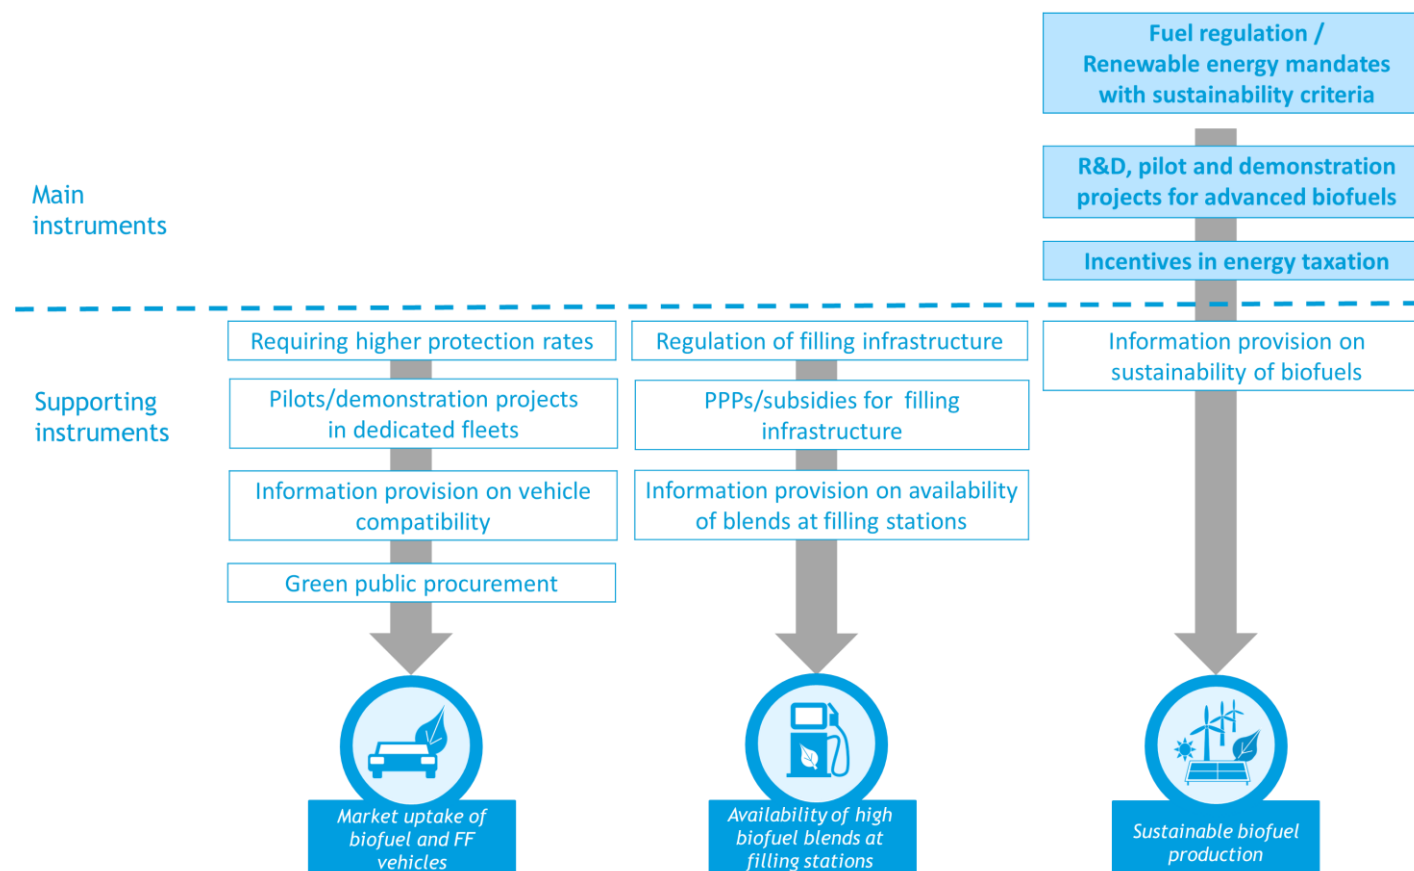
Fuel regulation / Renewable energy mandates with sustainability criteria

R&D, pilot and demonstration projects for advanced biofuels

Incentives in energy taxation

Main instruments

Supporting instruments

Requiring higher protection rates

Pilots/demonstration projects in dedicated fleets

Information provision on vehicle compatibility

Green public procurement

Regulation of filling infrastructure

PPPs/subsidies for filling infrastructure

Information provision on availability of blends at filling stations

Information provision on sustainability of biofuels

Market uptake of biofuel and FF vehicles

Availability of high biofuel blends at filling stations

Sustainable biofuel production